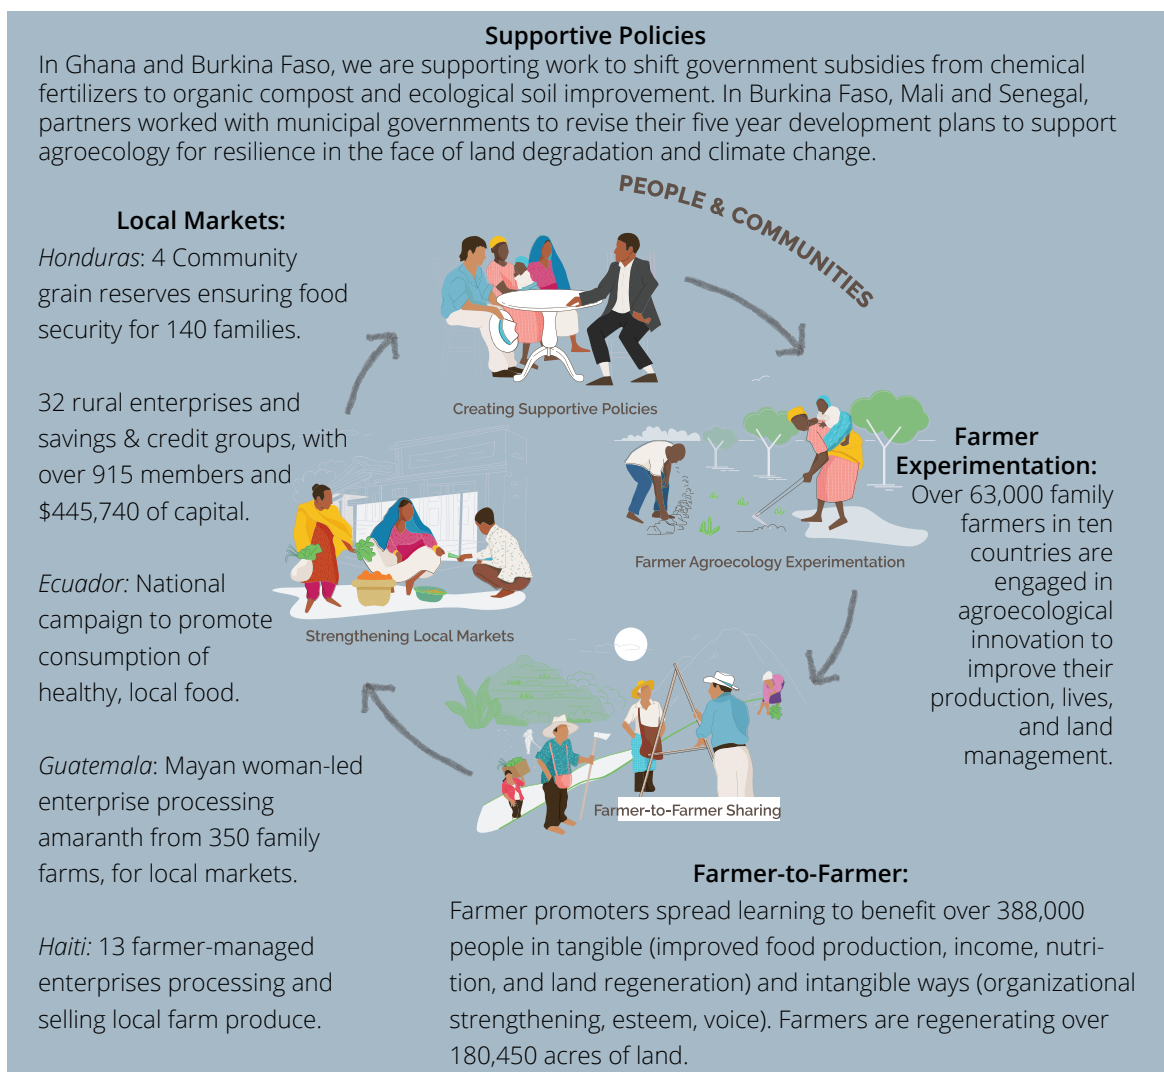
Supportive Policies
In Ghana and Burkina Faso, we are supporting work to shift government subsidies from chemical fertilizers to organic compost and ecological soil improvement. In Burkina Faso, Mali and Senegal, partners worked with municipal governments to revise their five year development plans to support agroecology for resilience in the face of land degradation and climate change.

PEOPLE & COMMUNITIES

Local Markets:
*Honduras*: 4 Community grain reserves ensuring food security for 140 families.

32 rural enterprises and savings & credit groups, with over 915 members and $445,740 of capital.

*Ecuador:* National campaign to promote consumption of healthy, local food.

*Guatemala*: Mayan woman-led enterprise processing amaranth from 350 family farms, for local markets.

*Haiti:* 13 farmer-managed enterprises processing and selling local farm produce.

Creating Supportive Policies

Farmer Agroecology Experimentation

Strengthening Local Markets

Farmer-to-Farmer Sharing

Farmer Experimentation:
Over 63,000 family farmers in ten countries are engaged in agroecological innovation to improve their production, lives, and land management.

Farmer-to-Farmer:
Farmer promoters spread learning to benefit over 388,000 people in tangible (improved food production, income, nutrition, and land regeneration) and intangible ways (organizational strengthening, esteem, voice). Farmers are regenerating over 180,450 acres of land.